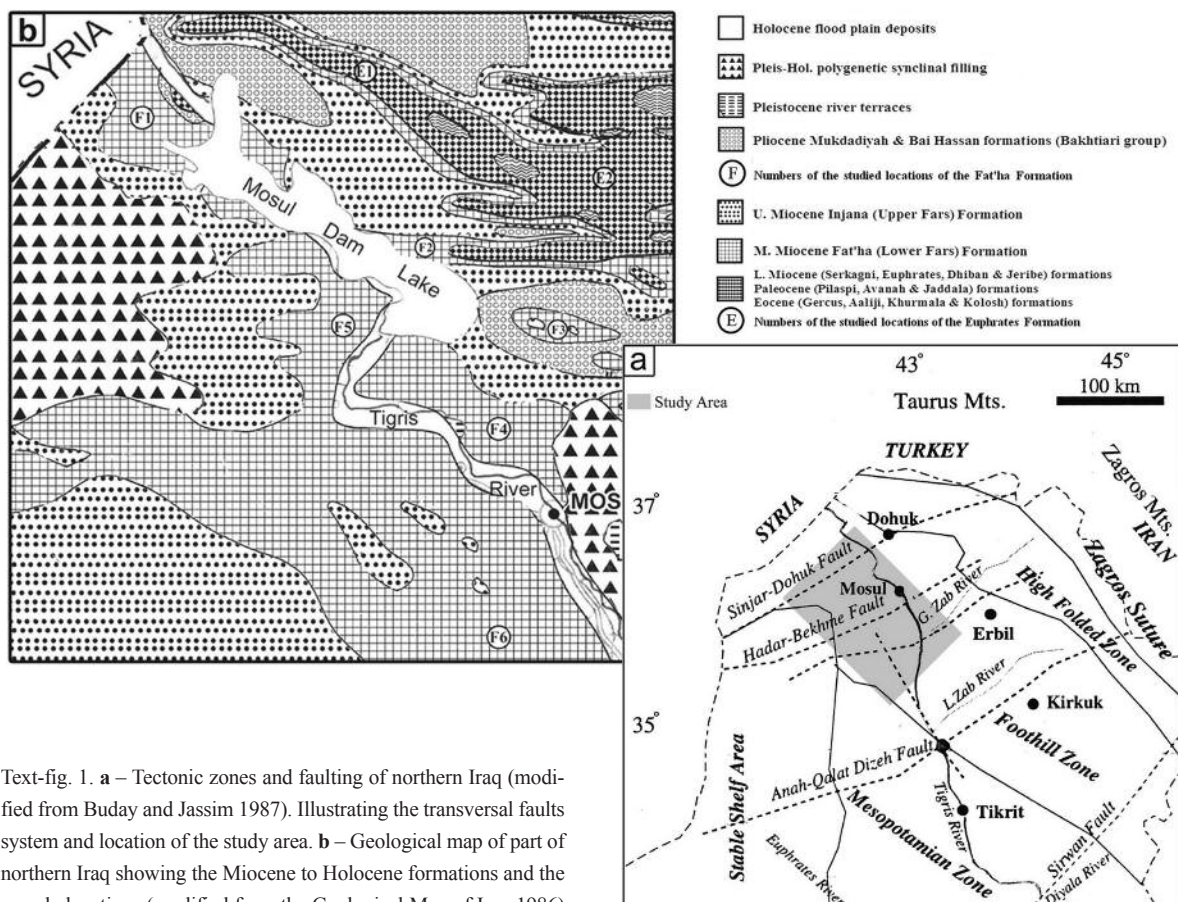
b
SYRIA
E1
F1
F2
F2
Mosul
Dam
Lake
F5
F3
Tigris
F4
River
MOS
F6

Holocene flood plain deposits
Pleis-Hol. polygenetic synclinal filling
Pleistocene river terraces
Pliocene Mukdadiyah & Bai Hassan formations (Bakhtiari group)
F Numbers of the studied locations of the Fat'ha Formation
U. Miocene Injana (Upper Fars) Formation
M. Miocene Fat'ha (Lower Fars) Formation
L. Miocene (Serkagni, Euphrates, Dhiban & Jeribe) formations
Paleocene (Pilaspi, Avanah & Jaddala) formations
Eocene (Gercus, Aaliji, Khurmala & Kolosh) formations
E Numbers of the studied locations of the Euphrates Formation

a
$43^{\circ}$
$45^{\circ}$
100 km
Study Area
Taurus Mts.
TURKEY
Zagros Mts.
IRAN
$37^{\circ}$
SYRIA
Dohuk
Sinjar-Dohuk Fault
Mosul
G. Zab River
Zagros Suture
High Folded Zone
Hadar-Bekhme Fault
Erbil
L.Zab River
Kirkuk
$35^{\circ}$
Foothill Zone
Anah-Qalat Dizeh Fault
Stable Shelf Area
Mesopotamian Zone
Tigris River
Tikrit
Sirwan Fault
Euphrates River
Diyala River

Text-fig. 1. a – Tectonic zones and faulting of northern Iraq (modified from Buday and Jassim 1987). Illustrating the transversal faults system and location of the study area. b – Geological map of part of northern Iraq showing the Miocene to Holocene formations and the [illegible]